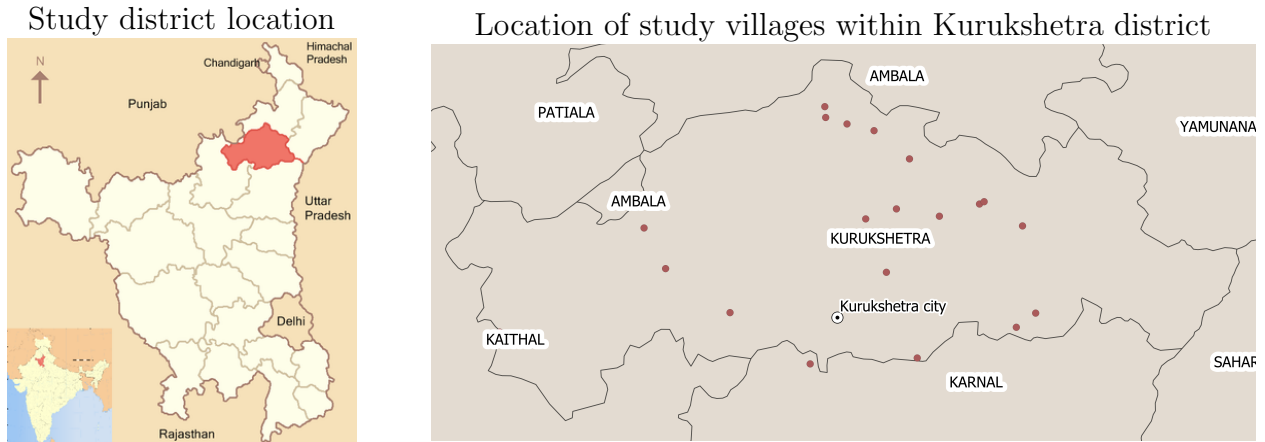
Study district location

N

Chandigarh

Himachal Pradesh

Punjab

Uttar Pradesh

Delhi

Rajasthan

Location of study villages within Kurukshetra district

AMBALA

PATIALA

YAMUNANA

AMBALA

KURUKSHETRA

Kurukshetra city

KAITHAL

SAHAR

KARNAL